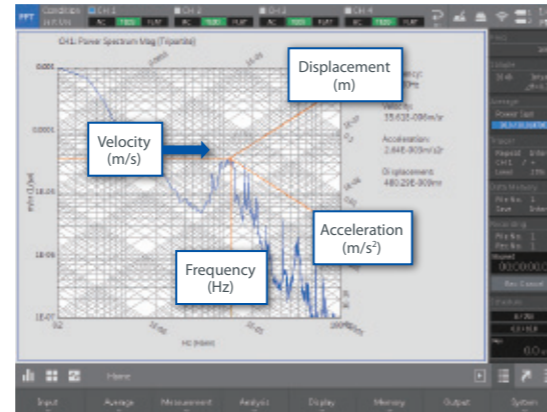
FFT Condition CH 1 CH 2 CH 3 CH 4

CH1: Power Spectrum Mag (Tripartite)

Displacement (m)

Velocity (m/s)

Acceleration ($m/s^2$)

Frequency (Hz)

0.001

0.0001

Velocity:
35.63E-006m/s

Acceleration:
2.64E-003m/s2

Displacement:
480.29E-009m

0.2

Hz

Home

Input Average Measurement Analysis Display Memory Output System